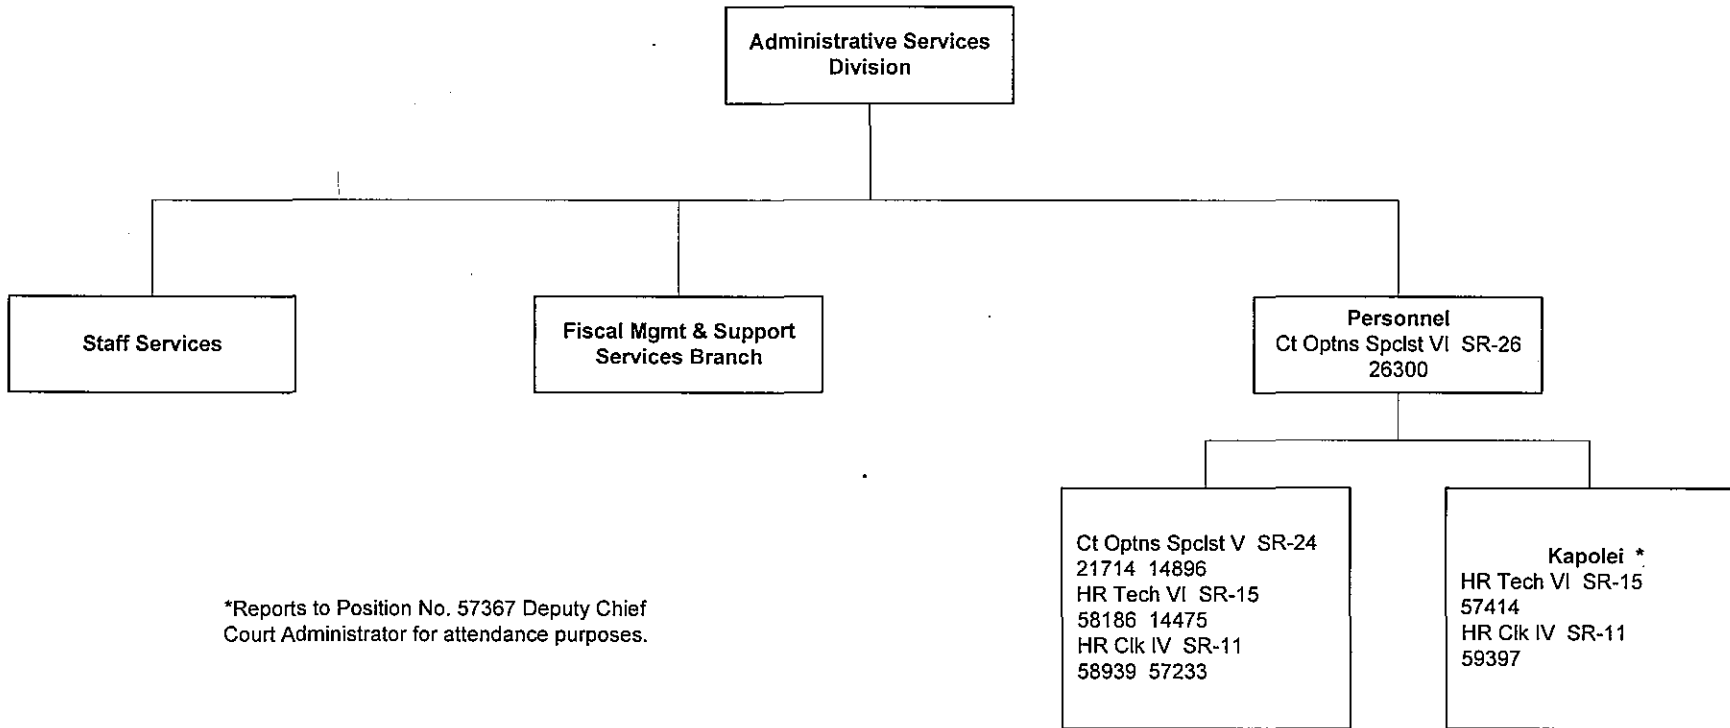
Administrative Services Division

Staff Services

Fiscal Mgmt & Support Services Branch

Personnel
Ct Optns Spclst VI SR-26
26300

Ct Optns Spclst V SR-24
21714 14896
HR Tech VI SR-15
58186 14475
HR Clk IV SR-11
58939 57233

Kapolei *
HR Tech VI SR-15
57414
HR Clk IV SR-11
59397

*Reports to Position No. 57367 Deputy Chief Court Administrator for attendance purposes.